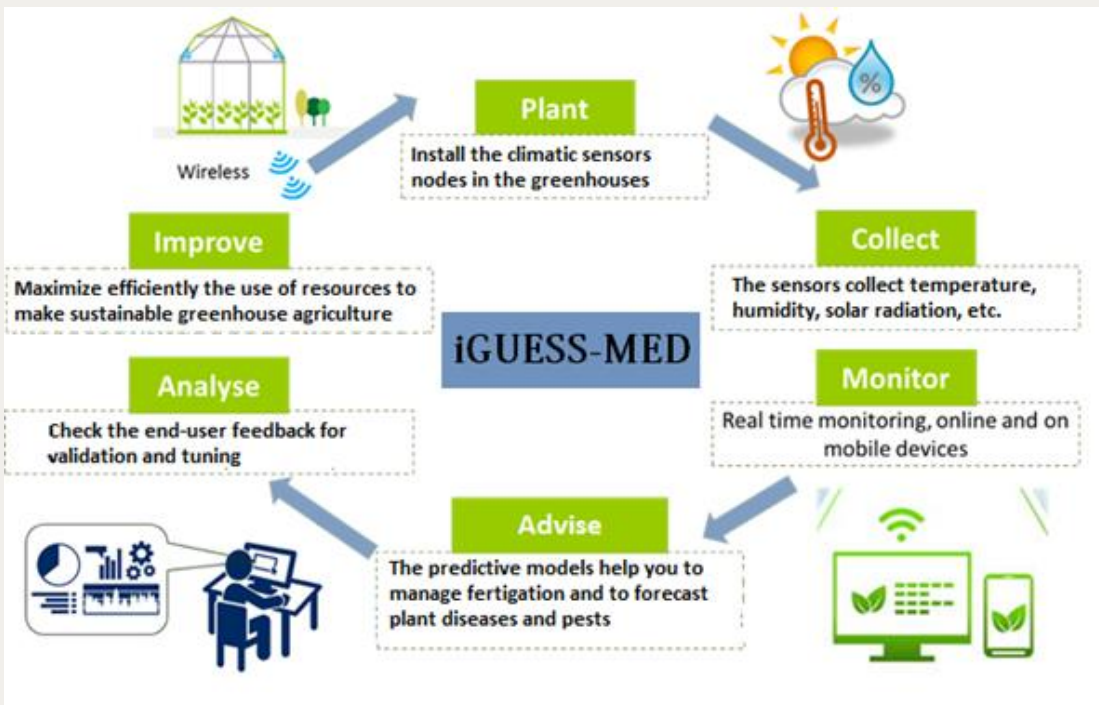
Wireless

Plant

Install the climatic sensors nodes in the greenhouses

%

Collect

The sensors collect temperature, humidity, solar radiation, etc.

Improve

Maximize efficiently the use of resources to make sustainable greenhouse agriculture

iGUESS-MED

Monitor

Real time monitoring, online and on mobile devices

Analyse

Check the end-user feedback for validation and tuning

Advise

The predictive models help you to manage fertigation and to forecast plant diseases and pests